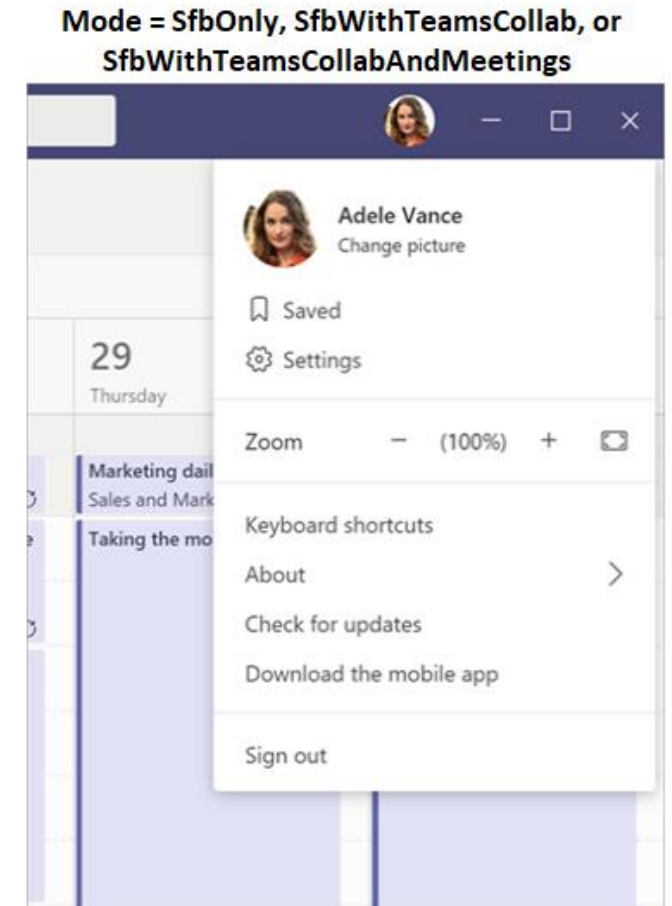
Mode = SfbOnly, SfbWithTeamsCollab, or SfbWithTeamsCollabAndMeetings

29
Thursday

Marketing dail
Sales and Mark

Taking the mo

Adele Vance
Change picture

Saved
Settings

Zoom − (100%) +

Keyboard shortcuts
About
Check for updates
Download the mobile app

Sign out